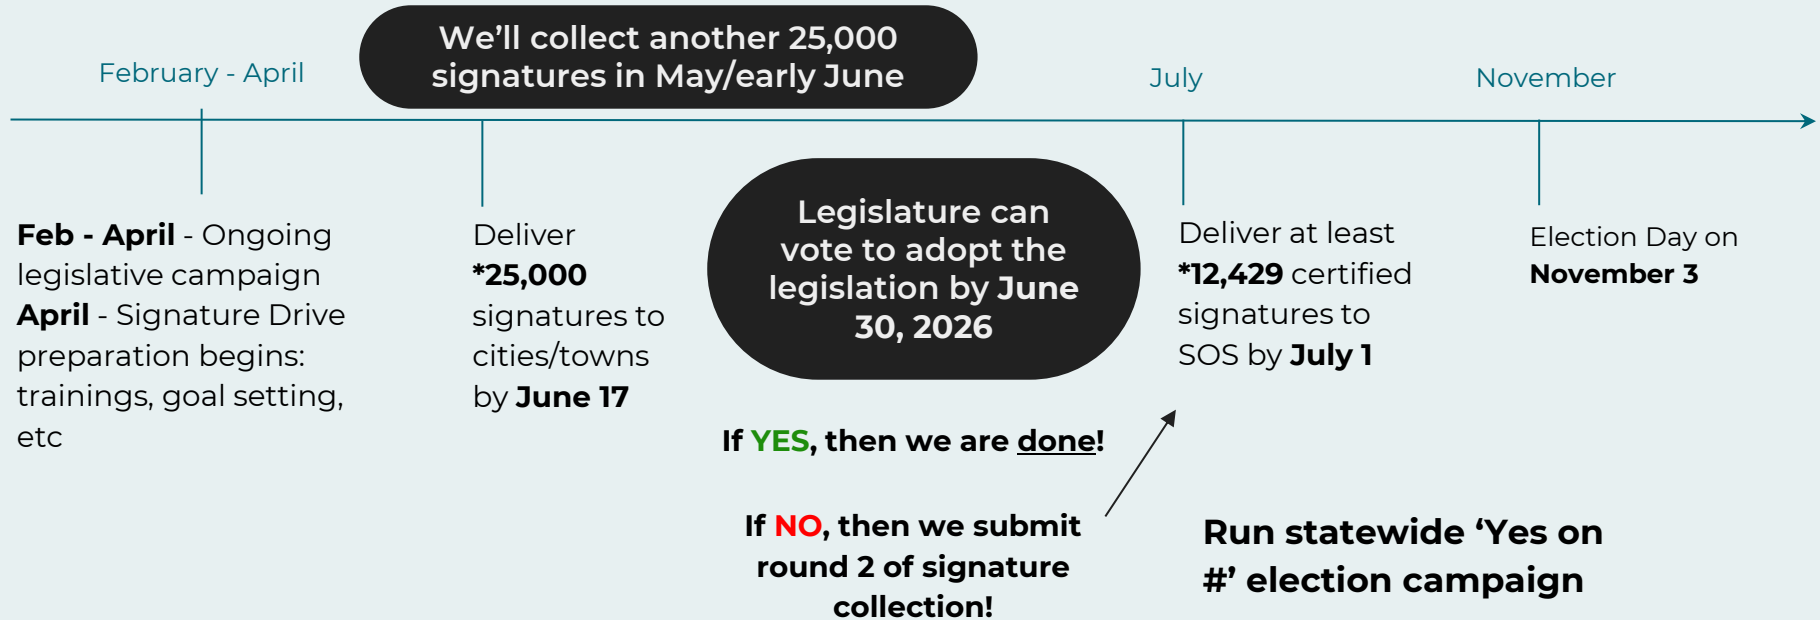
February - April

We'll collect another 25,000 signatures in May/early June

July

November

Feb - April - Ongoing legislative campaign
April - Signature Drive preparation begins: trainings, goal setting, etc

Deliver *25,000 signatures to cities/towns by June 17

Legislature can vote to adopt the legislation by June 30, 2026

If YES, then we are done!

If NO, then we submit round 2 of signature collection!

Deliver at least *12,429 certified signatures to SOS by July 1

Election Day on November 3

Run statewide 'Yes on #' election campaign